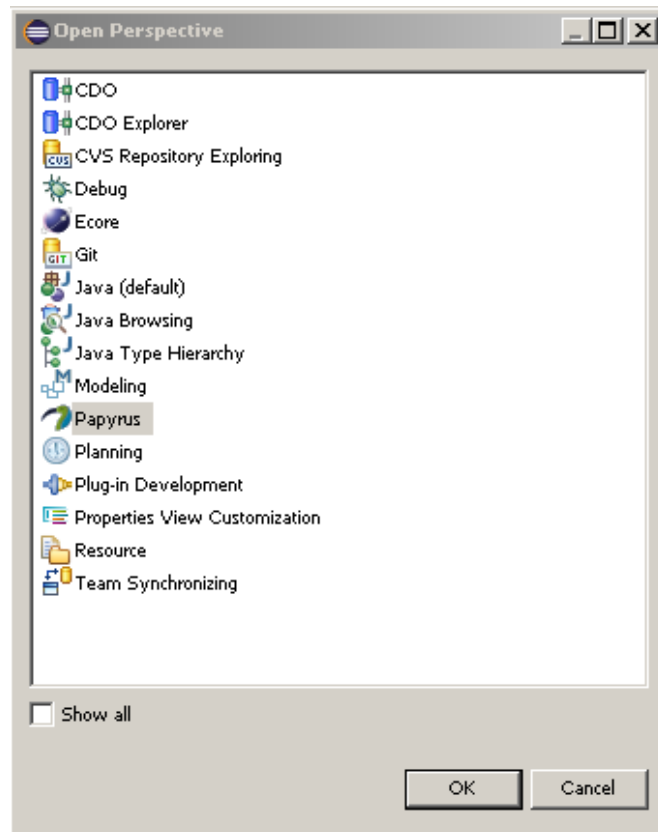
Open Perspective

CDO
CDO Explorer
CVS Repository Exploring
Debug
Ecore
Git
Java (default)
Java Browsing
Java Type Hierarchy
Modeling
Papyrus
Planning
Plug-in Development
Properties View Customization
Resource
Team Synchronizing

Show all

OK
Cancel